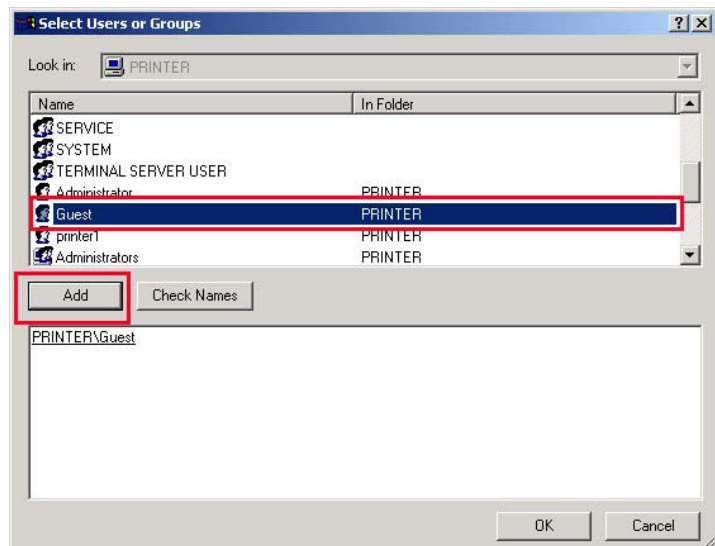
Select Users or Groups

? X

Look in: PRINTER

| Name | In Folder |
|---|---|
| SERVICE | |
| SYSTEM | |
| TERMINAL SERVER USER | |
| Administrator | PRINTER |
| Guest | PRINTER |
| printer1 | PRINTER |
| Administrators | PRINTER |

Add Check Names

PRINTER\Guest

OK Cancel